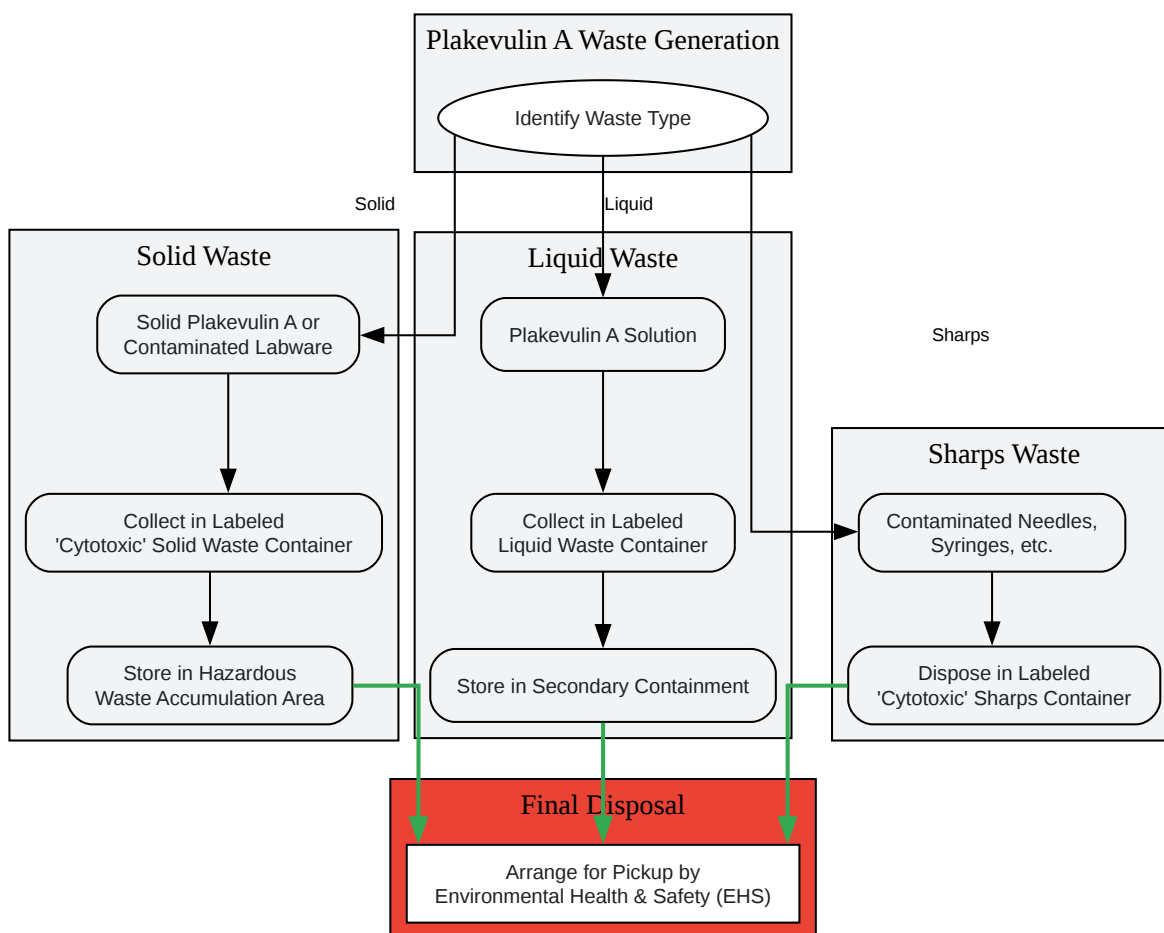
Plakevulin A Waste Generation

Identify Waste Type

Solid

Liquid

Sharps

Solid Waste

Solid Plakevulin A or Contaminated Labware

Collect in Labeled 'Cytotoxic' Solid Waste Container

Store in Hazardous Waste Accumulation Area

Liquid Waste

Plakevulin A Solution

Collect in Labeled Liquid Waste Container

Store in Secondary Containment

Sharps Waste

Contaminated Needles, Syringes, etc.

Dispose in Labeled 'Cytotoxic' Sharps Container

Final Disposal

Arrange for Pickup by Environmental Health & Safety (EHS)